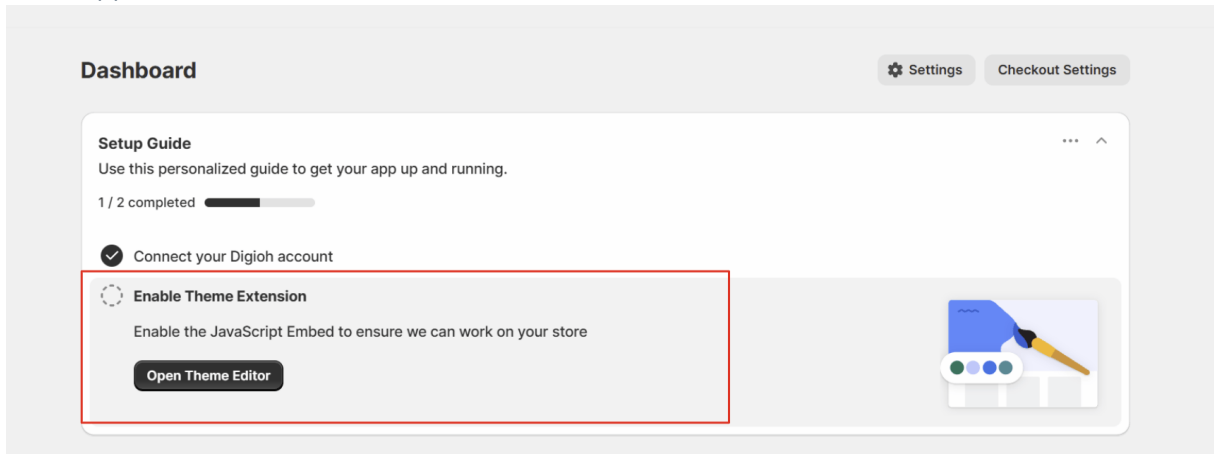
Dashboard

Settings

Checkout Settings

Setup Guide

Use this personalized guide to get your app up and running.

1 / 2 completed

Connect your Digioh account

Enable Theme Extension

Enable the JavaScript Embed to ensure we can work on your store

Open Theme Editor